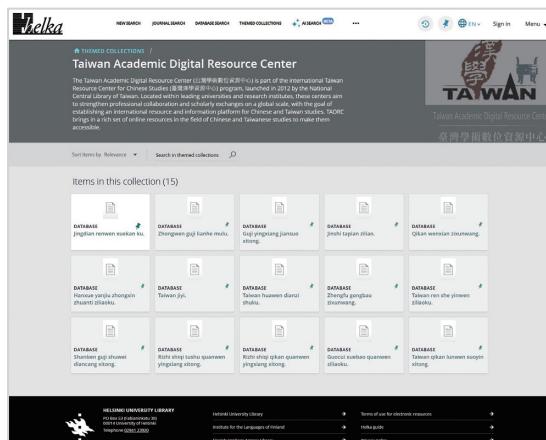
Helka

NEW SEARCH JOURNAL SEARCH DATABASE SEARCH THEMED COLLECTIONS AI SEARCH BETA ••• EN Sign in Menu

THEMED COLLECTIONS /

Taiwan Academic Digital Resource Center

The Taiwan Academic Digital Resource Center (臺灣學術數位資源中心) is part of the international Taiwan Resource Center for Chinese Studies (臺灣漢學資源中心) program, launched in 2012 by the National Central Library of Taiwan. Located within leading universities and research institutes, these centers aim to strengthen professional collaboration and scholarly exchanges on a global scale, with the goal of establishing an international resource and information platform for Chinese and Taiwan studies. TADRC brings in a rich set of online resources in the field of Chinese and Taiwanese studies to make them accessible.

TAIWAN
Taiwan Academic Digital Resource Center
臺灣學術數位資源中心

Sort items by Relevance Search in themed collections

Items in this collection (15)

DATABASE
Jingdian renwen xuekan ku.

DATABASE
Zhongwen guji lianhe mulu.

DATABASE
Guji yingxiang jiansuo xitong.

DATABASE
Jinshi tapian ziliao.

DATABASE
Qikan wenxian zixunwang.

DATABASE
Hanxue yanjiu zhongxin zhuanti ziliaoku.

DATABASE
Taiwan jiyi.

DATABASE
Taiwan huawen dianzi shuku.

DATABASE
Zhengfu gongbao zixunwang.

DATABASE
Taiwan ren she yinwen ziliaoku.

DATABASE
Shanben guji shuwei diancang xitong.

DATABASE
Rizhi shiqi tushu quanwen yingxiang xitong.

DATABASE
Rizhi shiqi qikan quanwen yingxiang xitong.

DATABASE
Guocui xuebao quanwen ziliaoku.

DATABASE
Taiwan qikan lunwen suoyin xitong.

HELSINKI UNIVERSITY LIBRARY
PO Box 53 (Fabianinkatu 30)
00014 University of Helsinki
Telephone 02941 23920

Helsinki University Library
Institute for the Languages of Finland
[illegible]

Terms of use for electronic resources
Helka guide
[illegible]